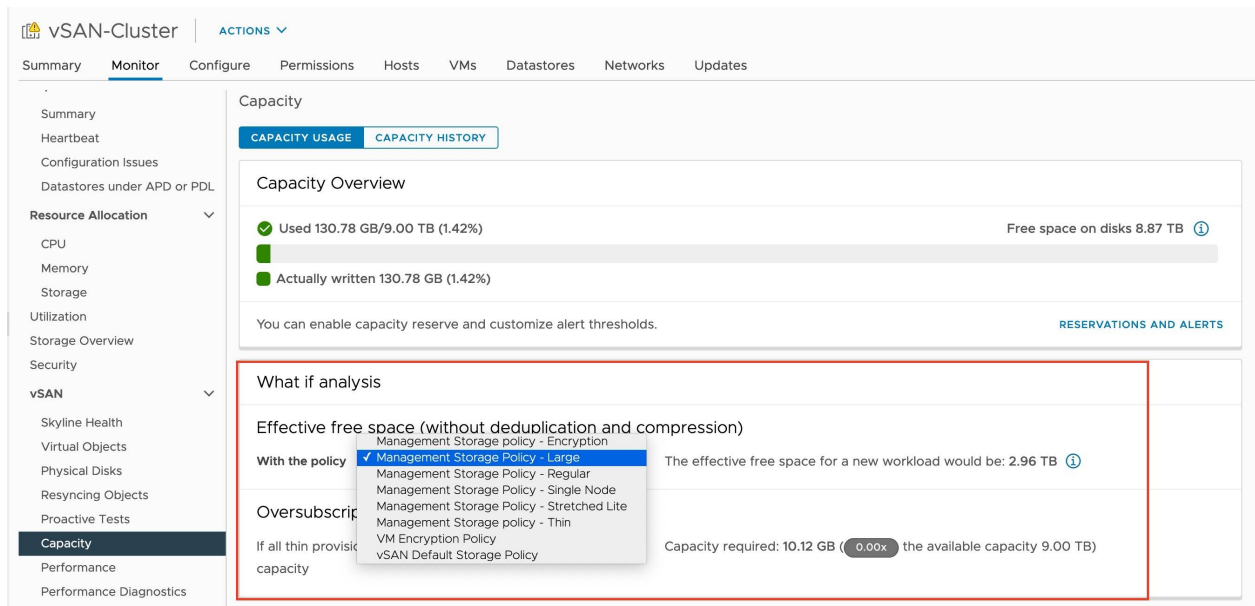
vSAN-Cluster ACTIONS

Summary Monitor Configure Permissions Hosts VMs Datastores Networks Updates

Summary
Heartbeat
Configuration Issues
Datastores under APD or PDL
Resource Allocation
CPU
Memory
Storage
Utilization
Storage Overview
Security
vSAN
Skyline Health
Virtual Objects
Physical Disks
Resyncing Objects
Proactive Tests
Capacity
Performance
Performance Diagnostics

Capacity

CAPACITY USAGE CAPACITY HISTORY

Capacity Overview

Used 130.78 GB/9.00 TB (1.42%)

Free space on disks 8.87 TB

Actually written 130.78 GB (1.42%)

You can enable capacity reserve and customize alert thresholds.

RESERVATIONS AND ALERTS

What if analysis

Effective free space (without deduplication and compression)

With the policy

Management Storage policy - Encryption
✓ Management Storage Policy - Large
Management Storage Policy - Regular
Management Storage Policy - Single Node
Management Storage Policy - Stretched Lite
Management Storage policy - Thin
VM Encryption Policy
vSAN Default Storage Policy

The effective free space for a new workload would be: 2.96 TB

Oversubscrip

If all thin provisic

capacity

Capacity required: 10.12 GB ( 0.00x the available capacity 9.00 TB)